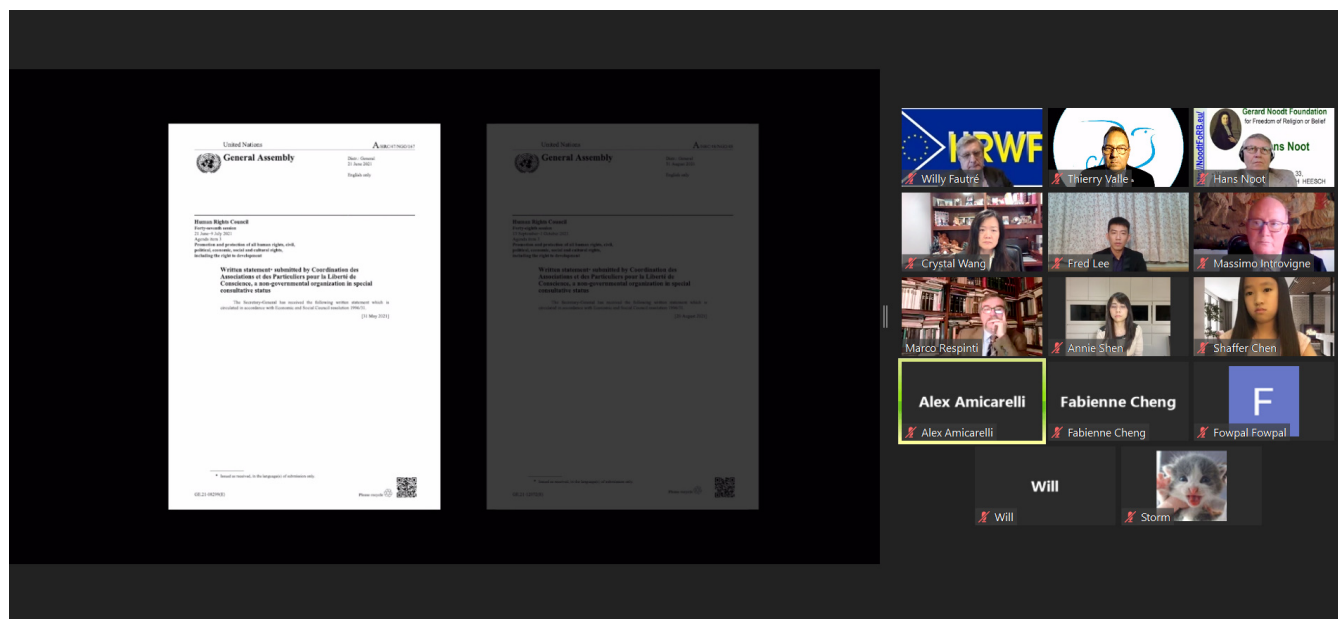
United Nations

A/HRC/47/NGO/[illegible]

General Assembly

Distr.: General
21 June 2021

English only

Human Rights Council
Forty-seventh session
21 June–9 July 2021
Agenda item 3
Promotion and protection of all human rights, civil, political, economic, social and cultural rights, including the right to development

Written statement* submitted by Coordination des Associations et des Particuliers pour la Liberté de Conscience, a non-governmental organization in special consultative status

The Secretary-General has received the following written statement which is circulated in accordance with Economic and Social Council resolution 1996/31.

[31 May 2021]

* Issued as received, in the language(s) of submission only.

GE.21-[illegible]

Please recycle

United Nations

General Assembly

Human Rights Council

Written statement* submitted by Coordination des Associations et des Particuliers pour la Liberté de Conscience, a non-governmental organization in special consultative status

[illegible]

HRWF
Willy Fautré
Thierry Valle
Gerard Noodt Foundation for Freedom of Religion or Belief
NoodtFoRB.eu
Hans Noot
Hans Noot
Crystal Wang
Fred Lee
Massimo Introvigne
Marco Respinti
Annie Shen
Shaffer Chen
Alex Amicarelli
Alex Amicarelli
Fabienne Cheng
Fabienne Cheng
F
Fowpal Fowpal
Will
Will
Storm